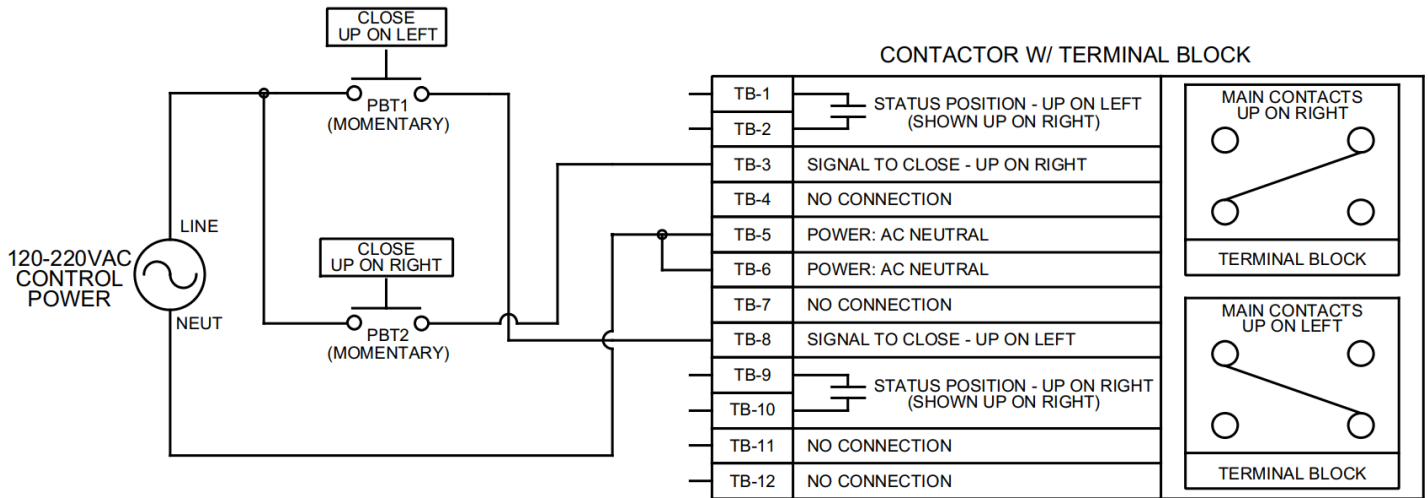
CLOSE
UP ON LEFT

PBT1
(MOMENTARY)

CLOSE
UP ON RIGHT

PBT2
(MOMENTARY)

LINE

120-220VAC
CONTROL
POWER

NEUT

CONTACTOR W/ TERMINAL BLOCK

| | |
|---|---|
| TB-1 | STATUS POSITION - UP ON LEFT (SHOWN UP ON RIGHT) |
| TB-2 | |
| TB-3 | SIGNAL TO CLOSE - UP ON RIGHT |
| TB-4 | NO CONNECTION |
| TB-5 | POWER: AC NEUTRAL |
| TB-6 | POWER: AC NEUTRAL |
| TB-7 | NO CONNECTION |
| TB-8 | SIGNAL TO CLOSE - UP ON LEFT |
| TB-9 | STATUS POSITION - UP ON RIGHT (SHOWN UP ON RIGHT) |
| TB-10 | |
| TB-11 | NO CONNECTION |
| TB-12 | NO CONNECTION |

MAIN CONTACTS
UP ON RIGHT

TERMINAL BLOCK

MAIN CONTACTS
UP ON LEFT

TERMINAL BLOCK